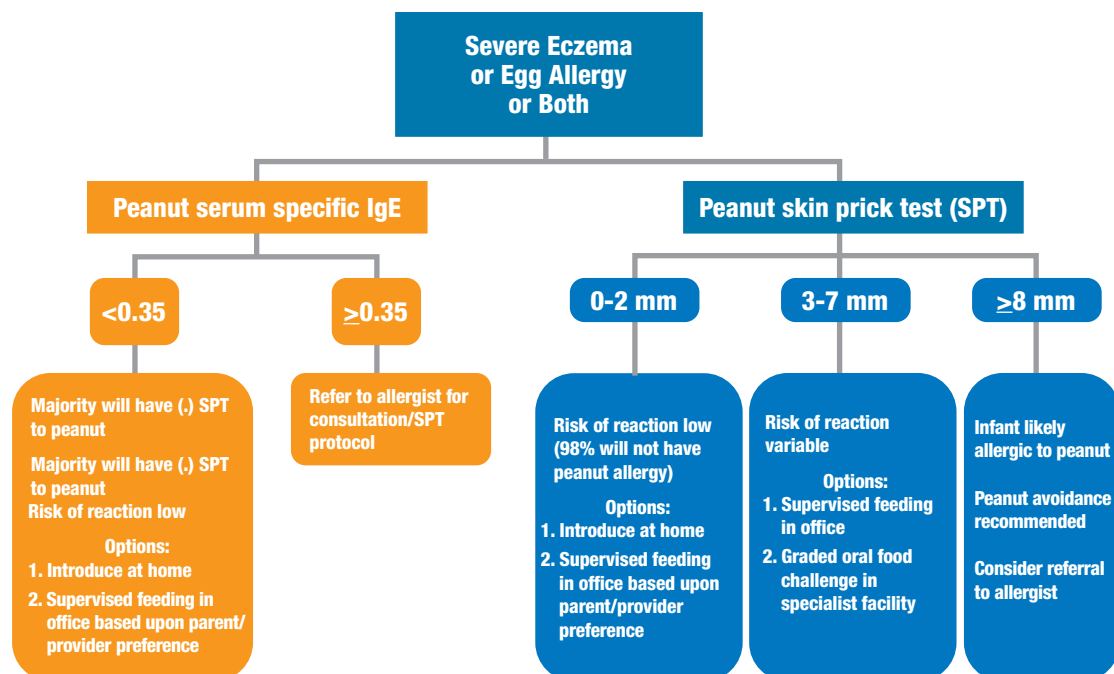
Severe Eczema or Egg Allergy or Both

Peanut serum specific IgE

Peanut skin prick test (SPT)

<0.35

$\geq$0.35

0-2 mm

3-7 mm

$\geq$8 mm

Majority will have (.) SPT to peanut

Majority will have (.) SPT to peanut

Risk of reaction low

Options:

1. Introduce at home

2. Supervised feeding in office based upon parent/provider preference

Refer to allergist for consultation/SPT protocol

Risk of reaction low (98% will not have peanut allergy)

Options:

1. Introduce at home

2. Supervised feeding in office based upon parent/provider preference

Risk of reaction variable

Options:

1. Supervised feeding in office

2. Graded oral food challenge in specialist facility

Infant likely allergic to peanut

Peanut avoidance recommended

Consider referral to allergist